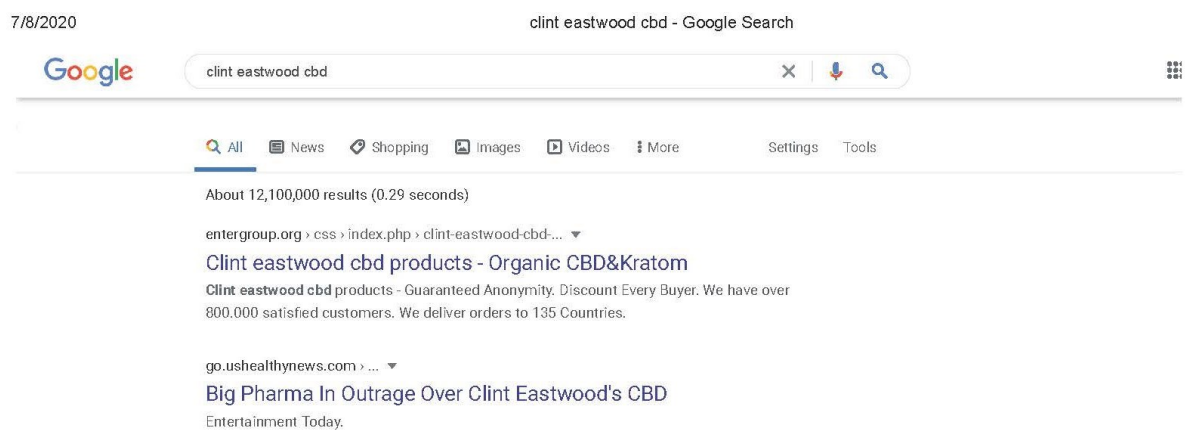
7/8/2020

clint eastwood cbd - Google Search

Google

clint eastwood cbd

All News Shopping Images Videos More Settings Tools

About 12,100,000 results (0.29 seconds)

entergroup.org › css › index.php › clint-eastwood-cbd-... ▾

Clint eastwood cbd products - Organic CBD&Kratom

Clint eastwood cbd products - Guaranteed Anonymity. Discount Every Buyer. We have over 800.000 satisfied customers. We deliver orders to 135 Countries.

go.ushealthynews.com › ... ▾

Big Pharma In Outrage Over Clint Eastwood's CBD

Entertainment Today.